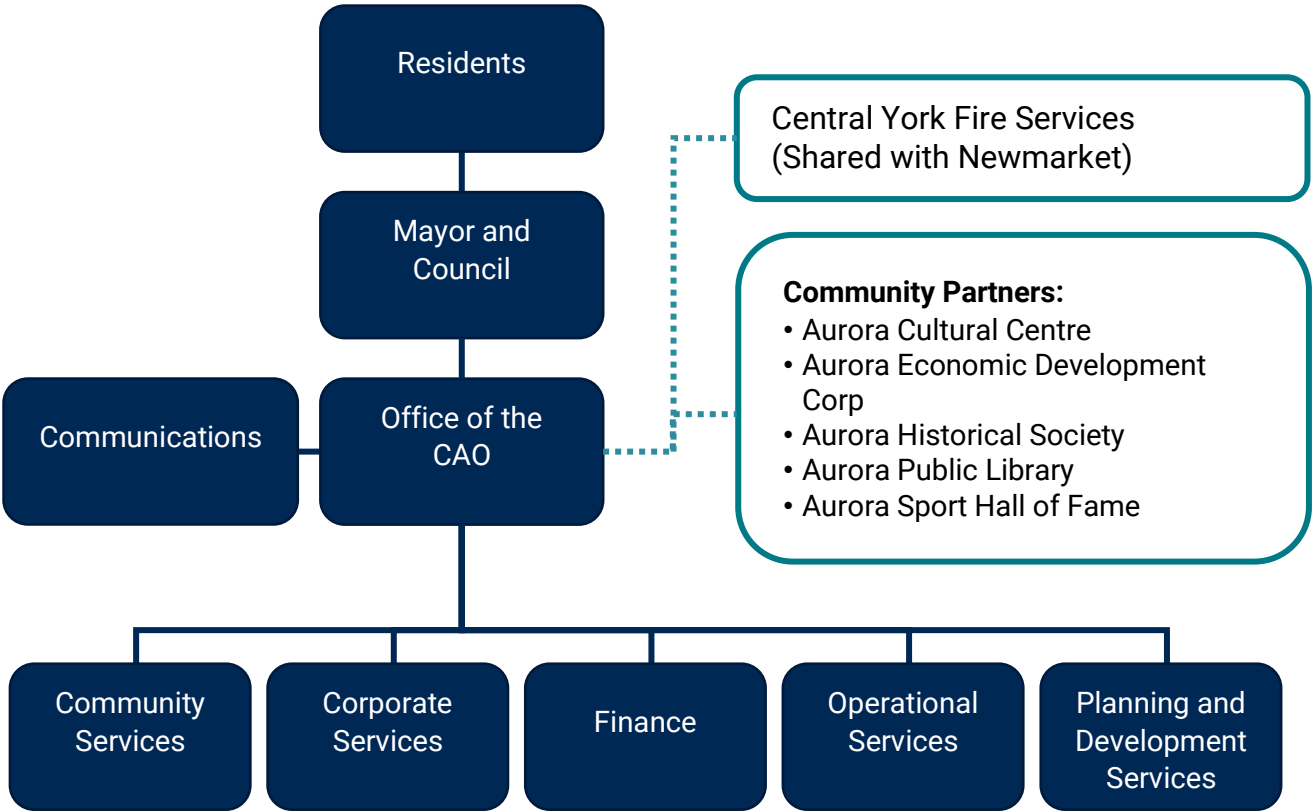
Residents

Mayor and Council

Communications

Office of the CAO

Central York Fire Services (Shared with Newmarket)

**Community Partners:**
- Aurora Cultural Centre
- Aurora Economic Development Corp
- Aurora Historical Society
- Aurora Public Library
- Aurora Sport Hall of Fame

Community Services

Corporate Services

Finance

Operational Services

Planning and Development Services